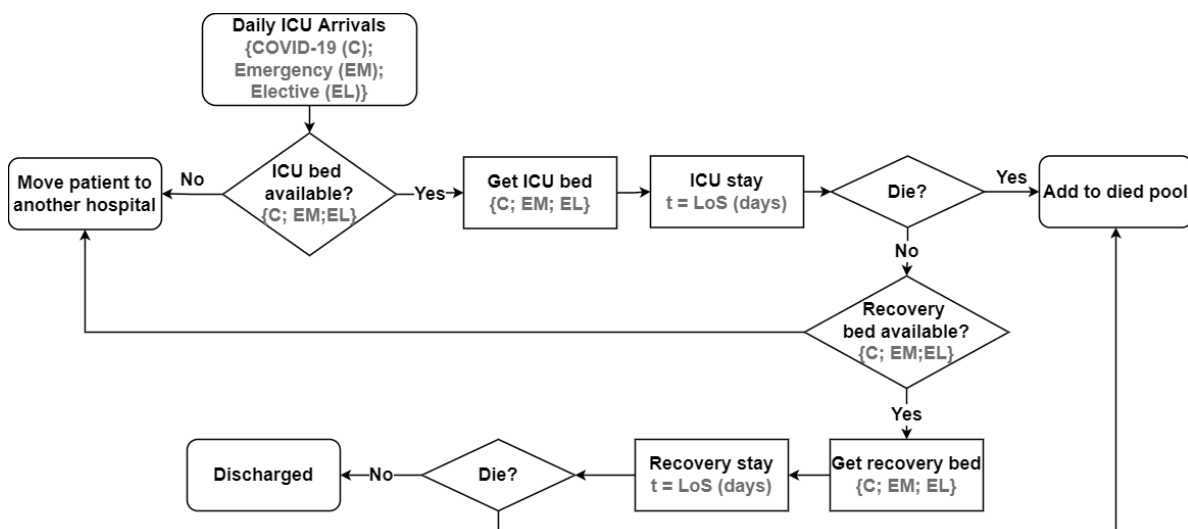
Daily ICU Arrivals
{COVID-19 (C);
Emergency (EM);
Elective (EL)}

Move patient to another hospital

No

ICU bed available?
{C; EM;EL}

Yes

Get ICU bed
{C; EM; EL}

ICU stay
t = LoS (days)

Die?

Yes

Add to died pool

No

Recovery bed available?
{C; EM;EL}

Yes

Discharged

No

Die?

Recovery stay
t = LoS (days)

Get recovery bed
{C; EM; EL}